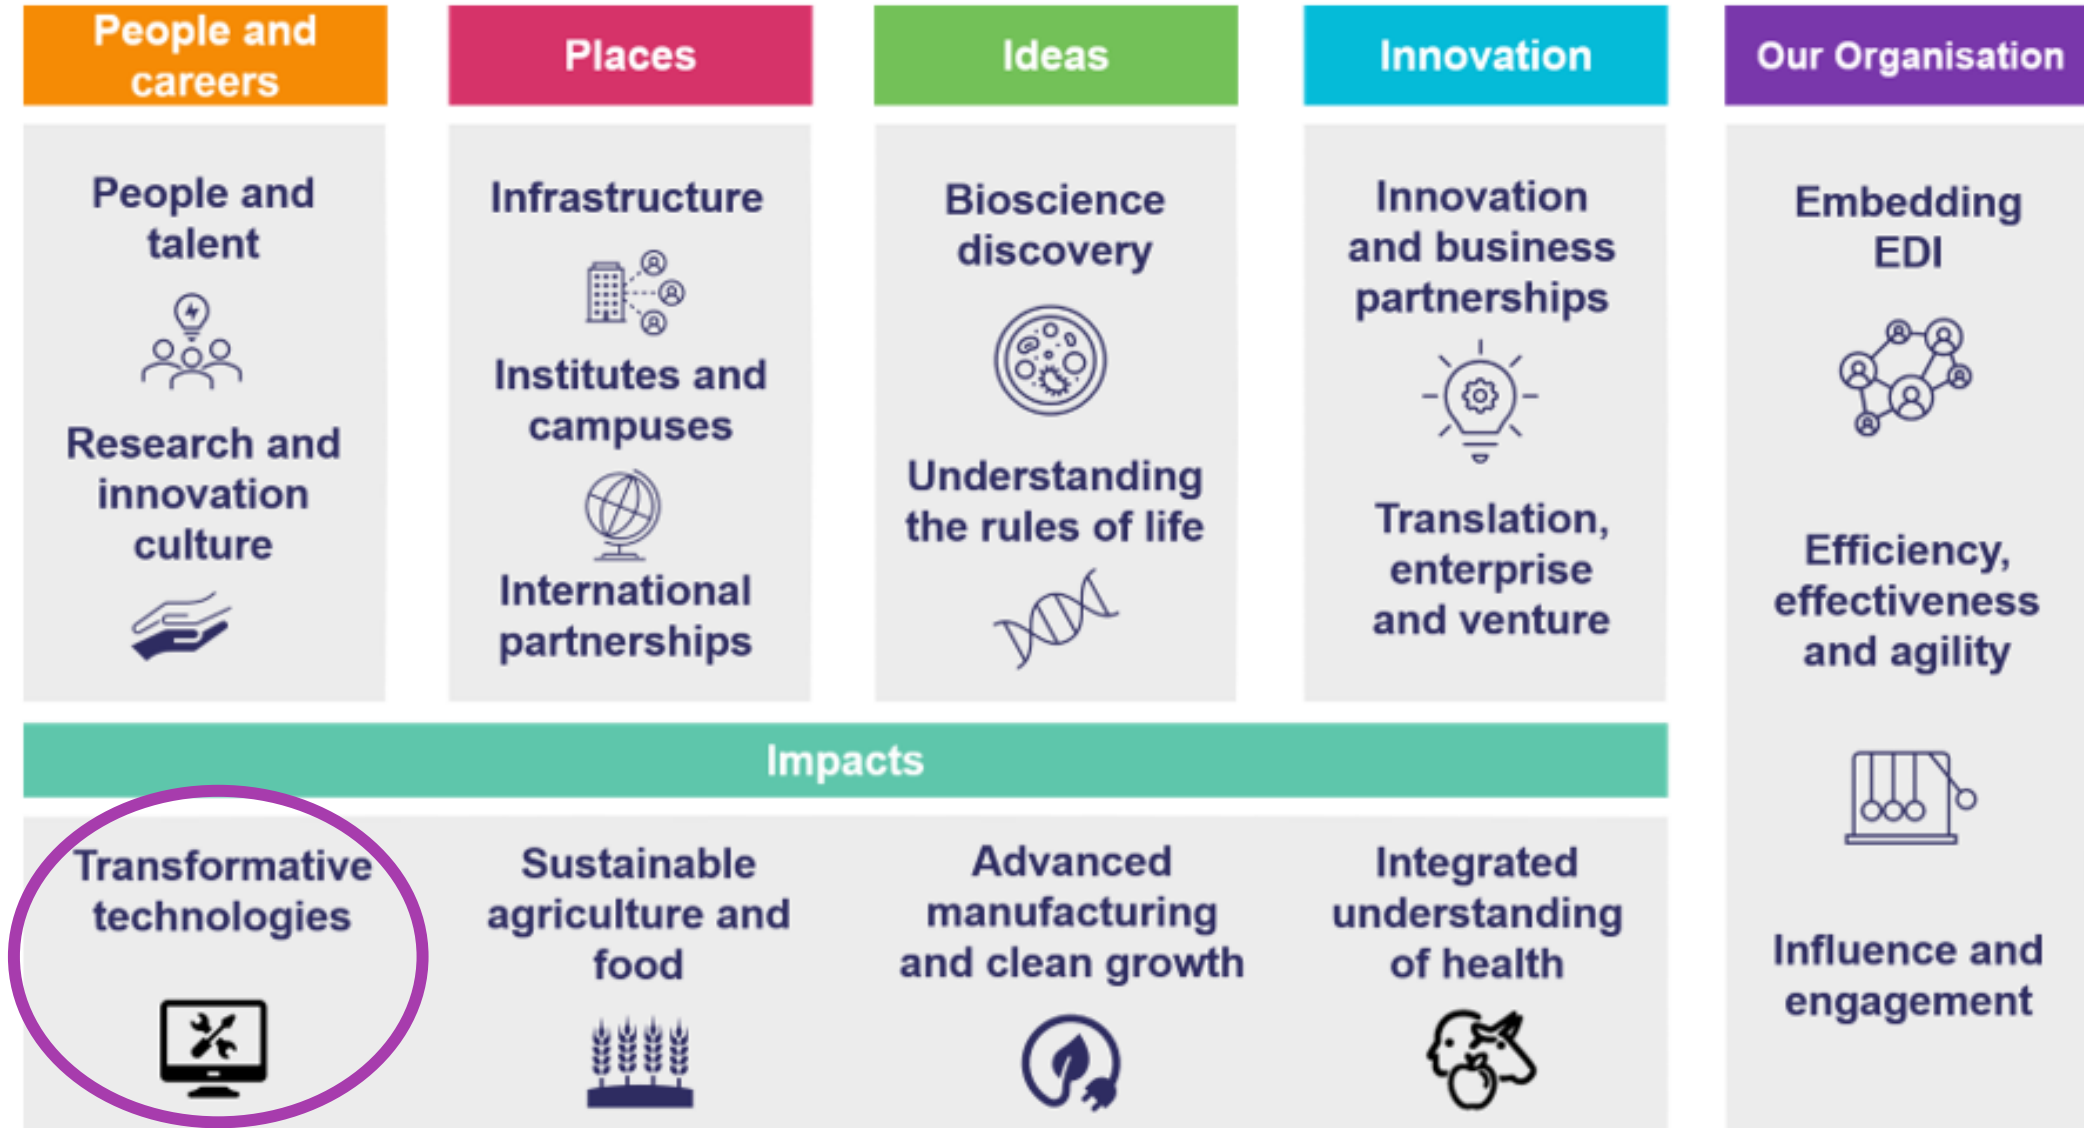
People and careers

People and talent

Research and innovation culture

Places

Infrastructure

Institutes and campuses

International partnerships

Ideas

Bioscience discovery

Understanding the rules of life

Innovation

Innovation and business partnerships

Translation, enterprise and venture

Our Organisation

Embedding EDI

Efficiency, effectiveness and agility

Influence and engagement

Impacts

Transformative technologies

Sustainable agriculture and food

Advanced manufacturing and clean growth

Integrated understanding of health